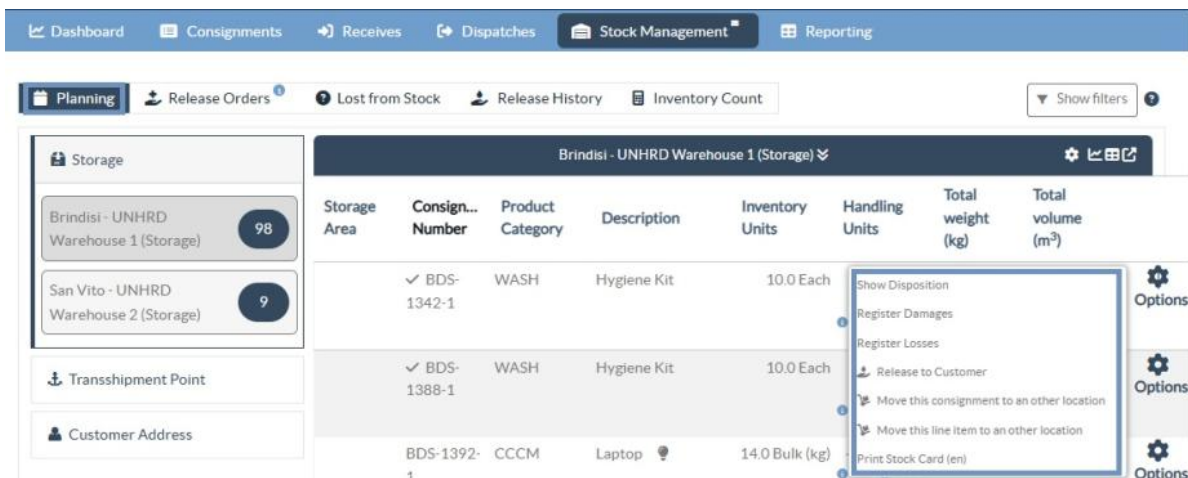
Dashboard Consignments Receives Dispatches Stock Management Reporting

Planning Release Orders Lost from Stock Release History Inventory Count Show filters

Storage

Brindisi - UNHRD Warehouse 1 (Storage) 98

San Vito - UNHRD Warehouse 2 (Storage) 9

Transshipment Point

Customer Address

Brindisi - UNHRD Warehouse 1 (Storage)

| Storage Area | Consign... Number | Product Category | Description | Inventory Units | Handling Units | Total weight (kg) | Total volume (m$^3$) | |
|---|---|---|---|---|---|---|---|---|
| | ✓ BDS-1342-1 | WASH | Hygiene Kit | 10.0 Each | | | | Options |
| | ✓ BDS-1388-1 | WASH | Hygiene Kit | 10.0 Each | | | | Options |
| | BDS-1392-1 | CCCM | Laptop | 14.0 Bulk (kg) | | | | Options |

Show Disposition
Register Damages
Register Losses
Release to Customer
Move this consignment to an other location
Move this line item to an other location
Print Stock Card (en)